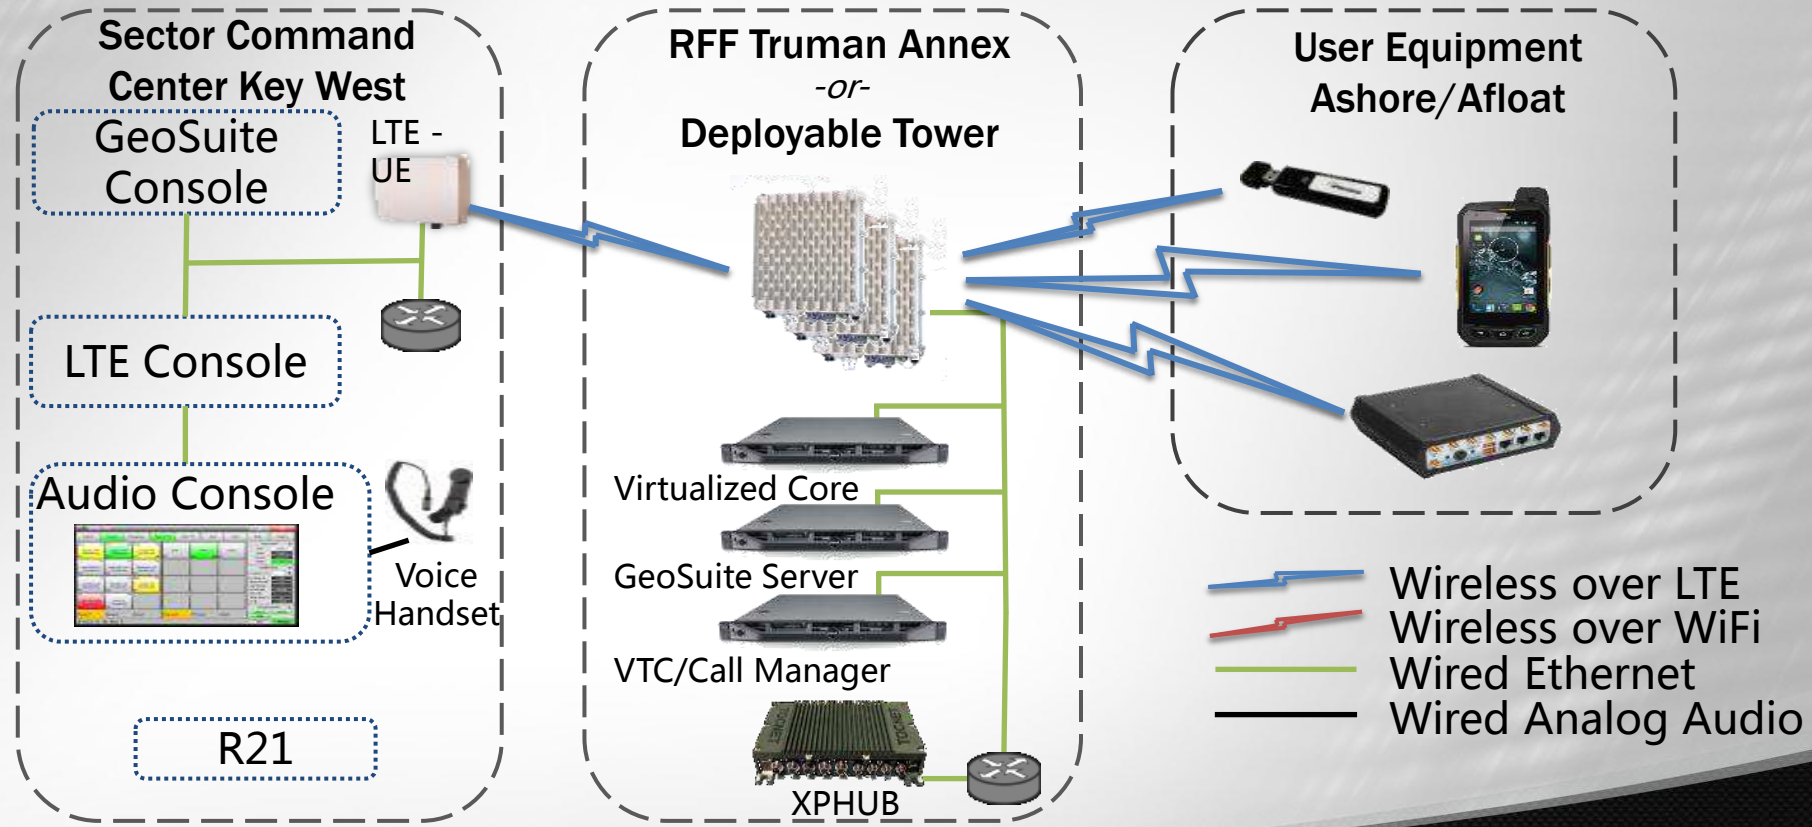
Sector Command Center Key West

GeoSuite Console

LTE - UE

LTE Console

Audio Console

Voice Handset

R21

RFF Truman Annex
-or-
Deployable Tower

Virtualized Core

GeoSuite Server

VTC/Call Manager

XPHUB

User Equipment Ashore/Afloat

Wireless over LTE
Wireless over WiFi
Wired Ethernet
Wired Analog Audio